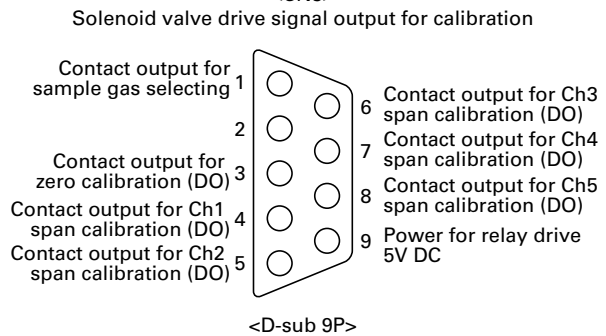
Solenoid valve drive signal output for calibration

Contact output for sample gas selecting 1

2

Contact output for zero calibration (DO) 3

Contact output for Ch1 span calibration (DO) 4

Contact output for Ch2 span calibration (DO) 5

6 Contact output for Ch3 span calibration (DO)

7 Contact output for Ch4 span calibration (DO)

8 Contact output for Ch5 span calibration (DO)

9 Power for relay drive 5V DC

<D-sub 9P>